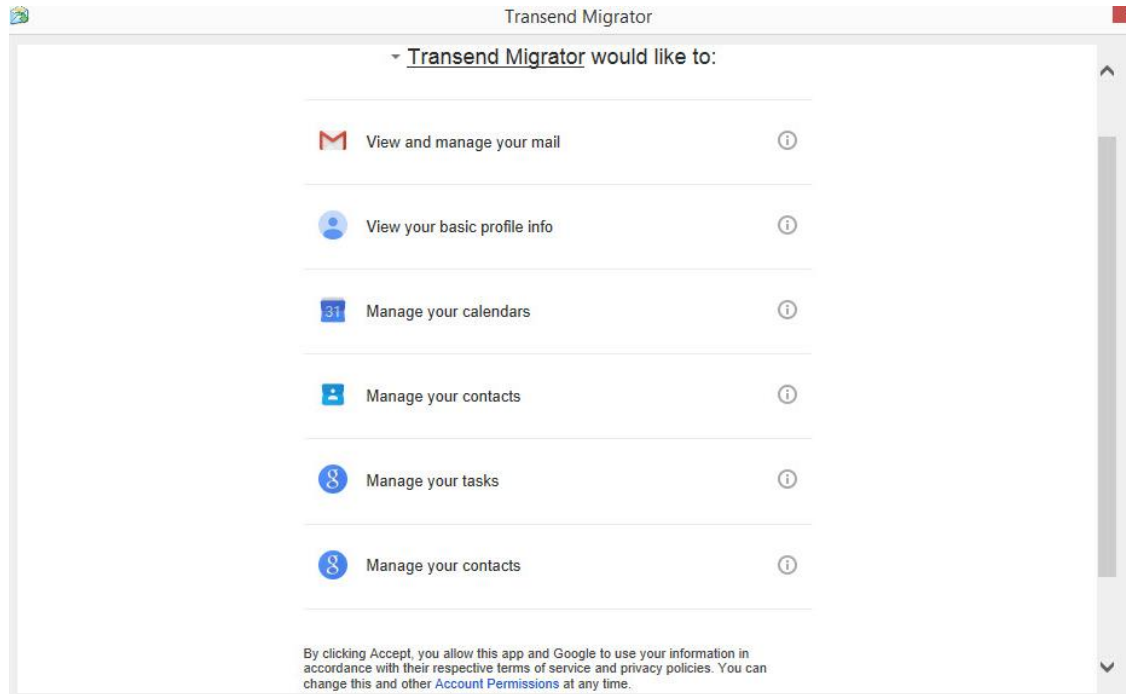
Transend Migrator

Transend Migrator would like to:

View and manage your mail

View your basic profile info

31 Manage your calendars

Manage your contacts

8 Manage your tasks

8 Manage your contacts

By clicking Accept, you allow this app and Google to use your information in accordance with their respective terms of service and privacy policies. You can change this and other Account Permissions at any time.